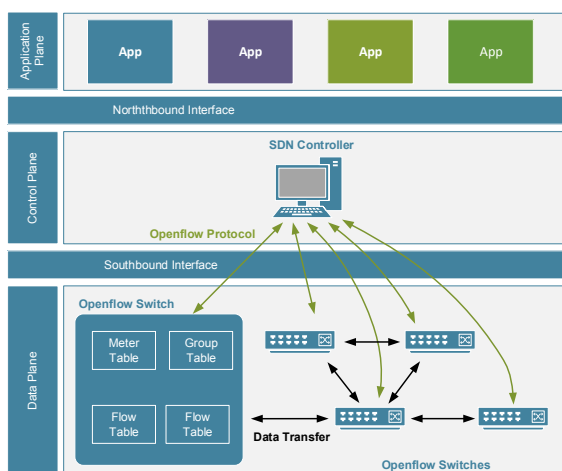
Application Plane

App

App

App

App

Norththbound Interface

Control Plane

SDN Controller

Openflow Protocol

Southbound Interface

Data Plane

Openflow Switch

Meter Table

Group Table

Flow Table

Flow Table

Data Transfer

Openflow Switches